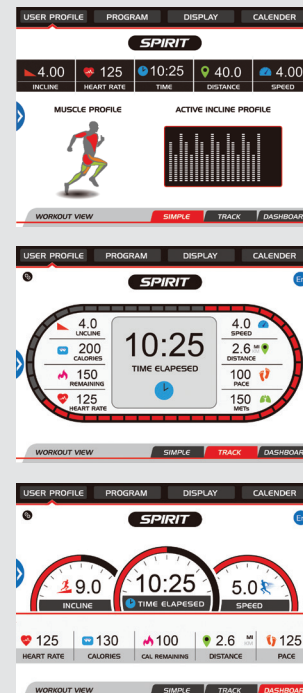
USER PROFILE PROGRAM DISPLAY CALENDER

SPIRIT

4.00 INCLINE
125 HEART RATE
10:25 TIME
40.0 DISTANCE
4.00 SPEED

MUSCLE PROFILE

ACTIVE INCLINE PROFILE

WORKOUT VIEW SIMPLE TRACK DASHBOAR

USER PROFILE PROGRAM DISPLAY CALENDER

SPIRIT

4.0 INCLINE
200 CALORIES
150 REMAINING
125 HEART RATE

10:25
TIME ELAPESED

4.0 SPEED
2.6 MI DISTANCE
100 PACE
150 METs

WORKOUT VIEW SIMPLE TRACK DASHBOAR

USER PROFILE PROGRAM DISPLAY CALENDER

SPIRIT

9.0 INCLINE
10:25 TIME ELAPESED
5.0 SPEED

125 HEART RATE
130 CALORIES
100 CAL REMAINING
2.6 MI DISTANCE
125 PACE

WORKOUT VIEW SIMPLE TRACK DASHBOAR